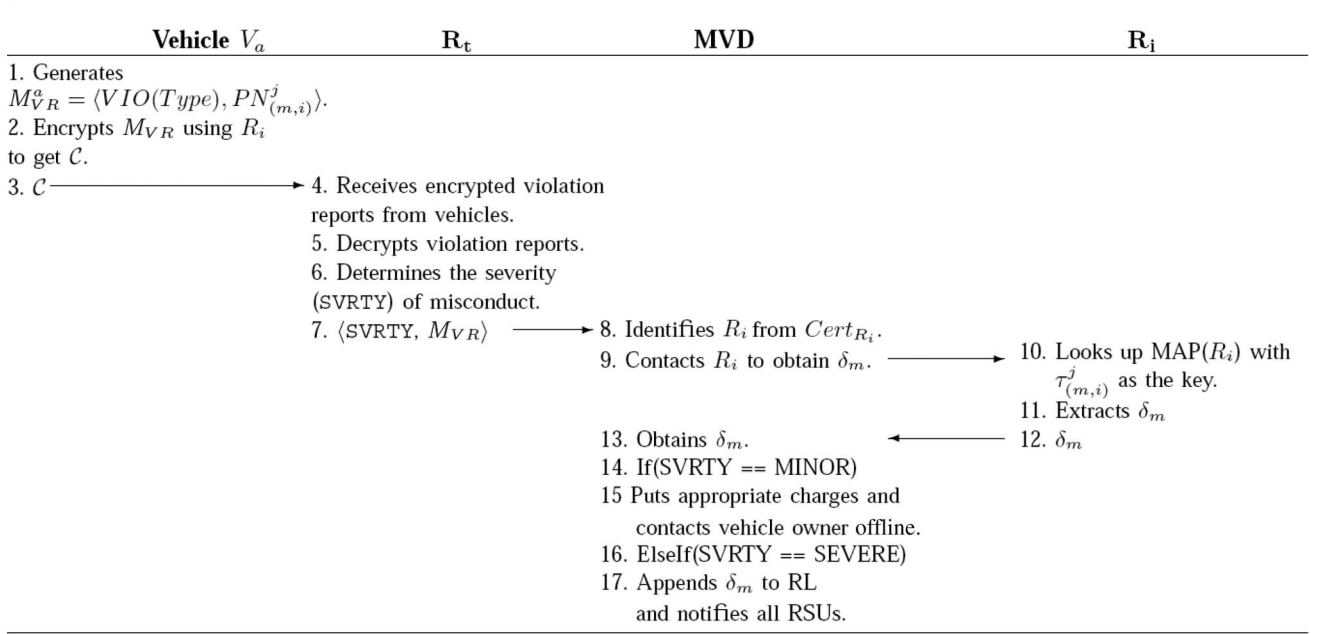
**Vehicle** $V_a$ | $\mathbf{R_t}$ | **MVD** | $\mathbf{R_i}$

1. Generates $M^a_{VR} = \langle VIO(Type), PN^j_{(m,i)} \rangle$.
2. Encrypts $M_{VR}$ using $R_i$ to get $\mathcal{C}$.
3. $\mathcal{C}$

4. Receives encrypted violation reports from vehicles.
5. Decrypts violation reports.
6. Determines the severity (SVRTY) of misconduct.
7. $\langle$SVRTY, $M_{VR}\rangle$

8. Identifies $R_i$ from $Cert_{R_i}$.
9. Contacts $R_i$ to obtain $\delta_m$.

10. Looks up MAP($R_i$) with $\tau^j_{(m,i)}$ as the key.
11. Extracts $\delta_m$
12. $\delta_m$

13. Obtains $\delta_m$.
14. If(SVRTY == MINOR)
15 Puts appropriate charges and contacts vehicle owner offline.
16. ElseIf(SVRTY == SEVERE)
17. Appends $\delta_m$ to RL and notifies all RSUs.